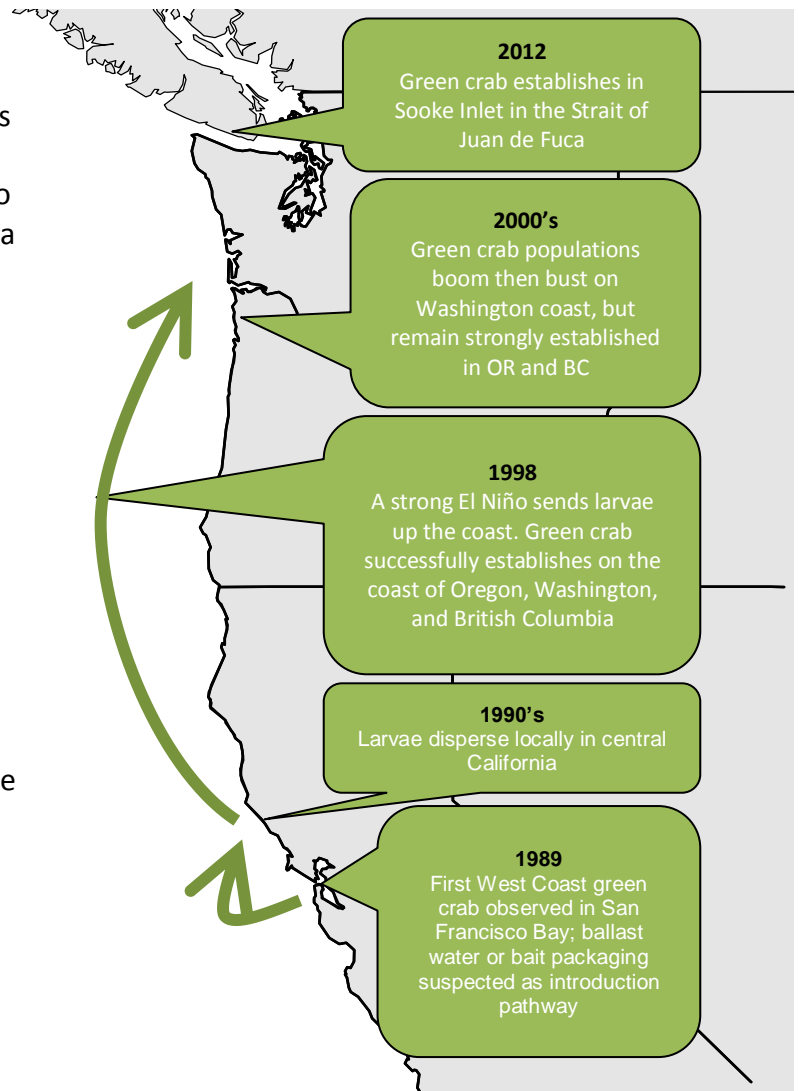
s

o
a

e

**2012**
Green crab establishes in Sooke Inlet in the Strait of Juan de Fuca

**2000's**
Green crab populations boom then bust on Washington coast, but remain strongly established in OR and BC

**1998**
A strong El Niño sends larvae up the coast. Green crab successfully establishes on the coast of Oregon, Washington, and British Columbia

**1990's**
Larvae disperse locally in central California

**1989**
First West Coast green crab observed in San Francisco Bay; ballast water or bait packaging suspected as introduction pathway